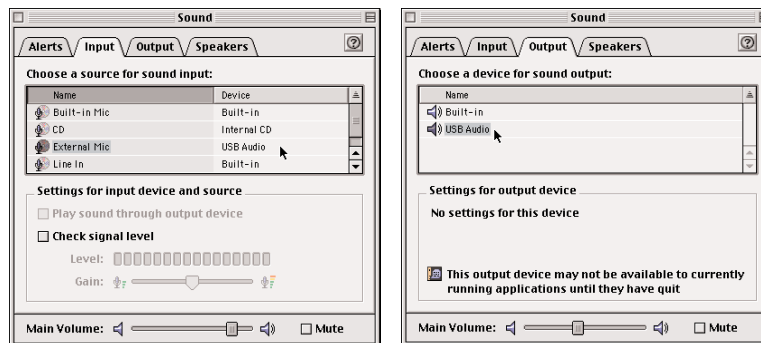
Sound

Alerts | Input | Output | Speakers

Choose a source for sound input:

| Name | Device |
|---|---|
| Built-in Mic | Built-in |
| CD | Internal CD |
| External Mic | USB Audio |
| Line In | Built-in |

Settings for input device and source

Play sound through output device

Check signal level

Level:

Gain:

Main Volume: Mute

Sound

Alerts | Input | Output | Speakers

Choose a device for sound output:

| Name |
|---|
| Built-in |
| USB Audio |

Settings for output device

No settings for this device

This output device may not be available to currently running applications until they have quit

Main Volume: Mute